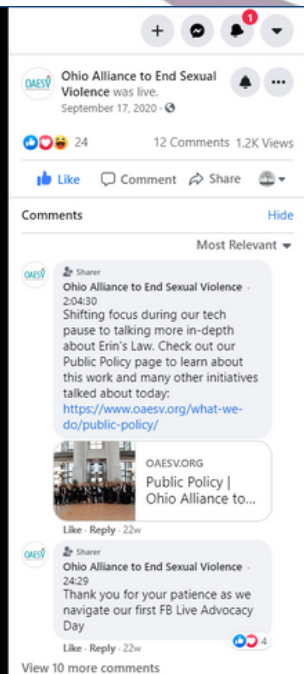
1

OAESV

Ohio Alliance to End Sexual Violence was live.
September 17, 2020 ·

24

12 Comments 1.2K Views

Like Comment Share

Comments

Hide

Most Relevant

OAESV

Sharer
Ohio Alliance to End Sexual Violence · 2:04:30
Shifting focus during our tech pause to talking more in-depth about Erin's Law. Check out our Public Policy page to learn about this work and many other initiatives talked about today:
https://www.oaesv.org/what-we-do/public-policy/

OAESV.ORG
Public Policy | Ohio Alliance to...

Like · Reply · 22w

OAESV

Sharer
Ohio Alliance to End Sexual Violence · 24:29
Thank you for your patience as we navigate our first FB Live Advocacy Day

Like · Reply · 22w

4

View 10 more comments